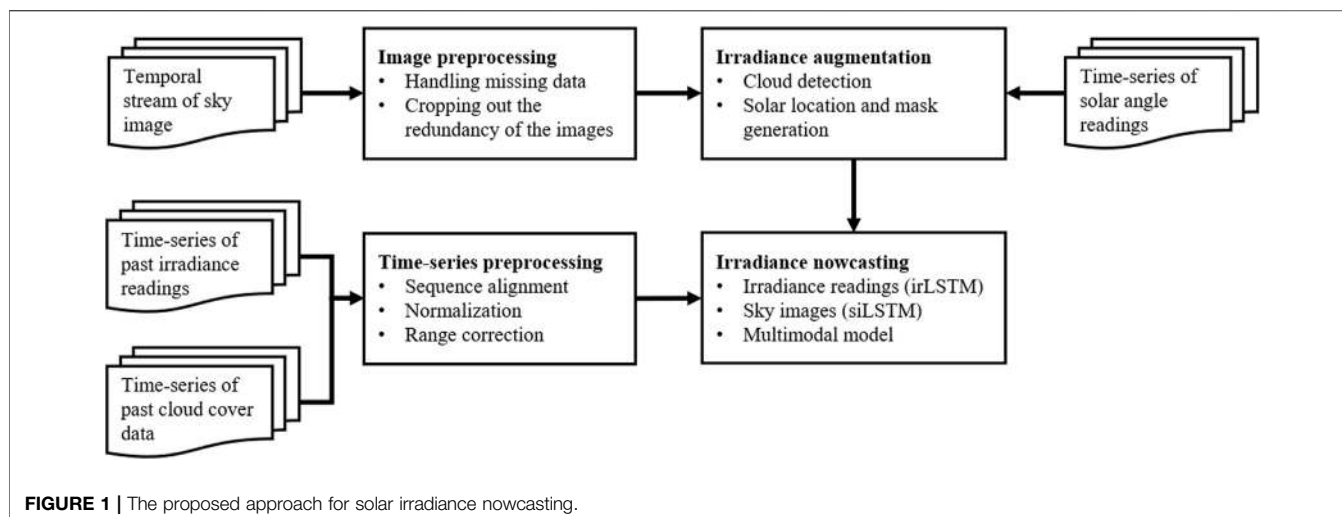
Temporal stream of sky image

Image preprocessing
• Handling missing data
• Cropping out the redundancy of the images

Irradiance augmentation
• Cloud detection
• Solar location and mask generation

Time-series of solar angle readings

Time-series of past irradiance readings

Time-series of past cloud cover data

Time-series preprocessing
• Sequence alignment
• Normalization
• Range correction

Irradiance nowcasting
• Irradiance readings (irLSTM)
• Sky images (siLSTM)
• Multimodal model

FIGURE 1 | The proposed approach for solar irradiance nowcasting.